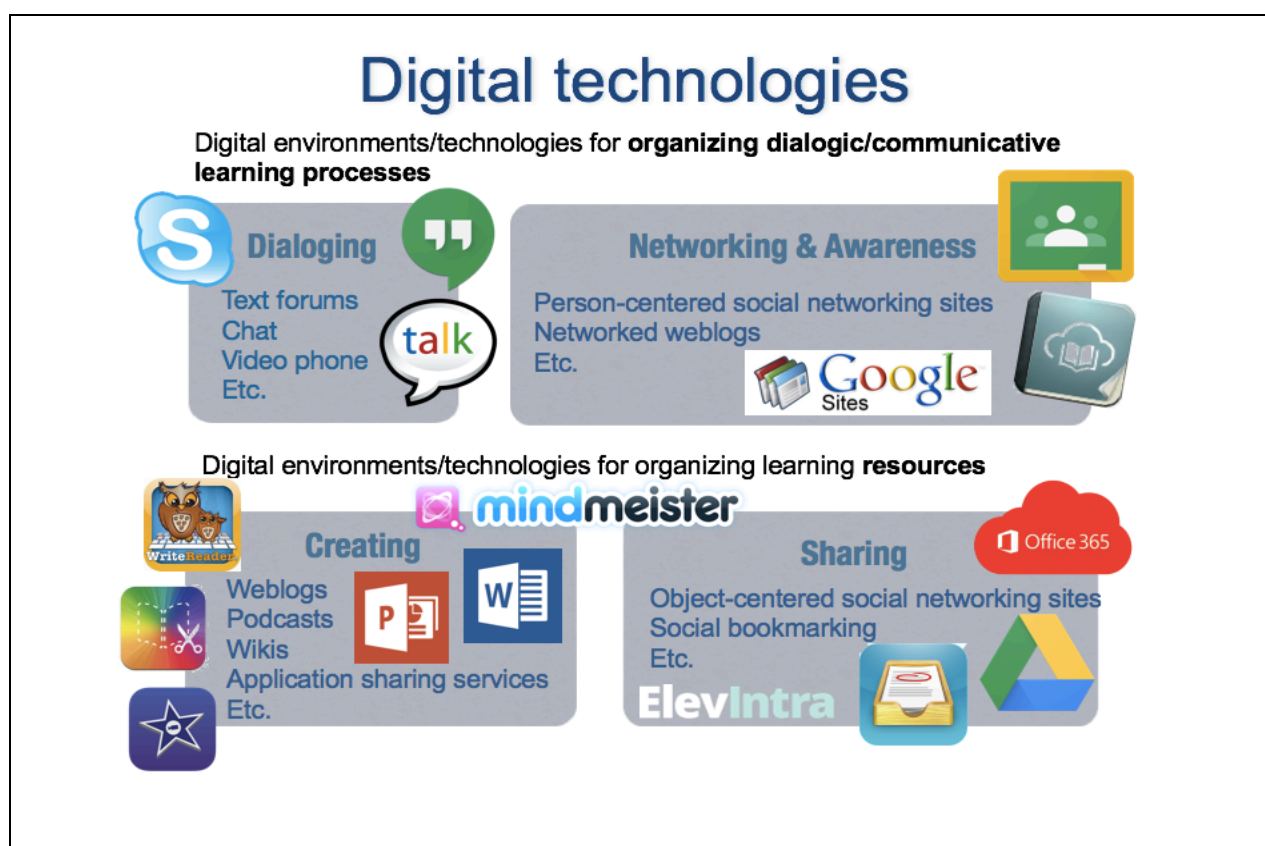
Digital technologies

Digital environments/technologies for **organizing dialogic/communicative learning processes**

Dialoging

Text forums
Chat
Video phone
Etc.

talk

Networking & Awareness

Person-centered social networking sites
Networked weblogs
Etc.

Google Sites

Digital environments/technologies for organizing learning **resources**

mindmeister

WriteReader

Creating

Weblogs
Podcasts
Wikis
Application sharing services
Etc.

Sharing

Office 365

Object-centered social networking sites
Social bookmarking
Etc.

ElevIntra